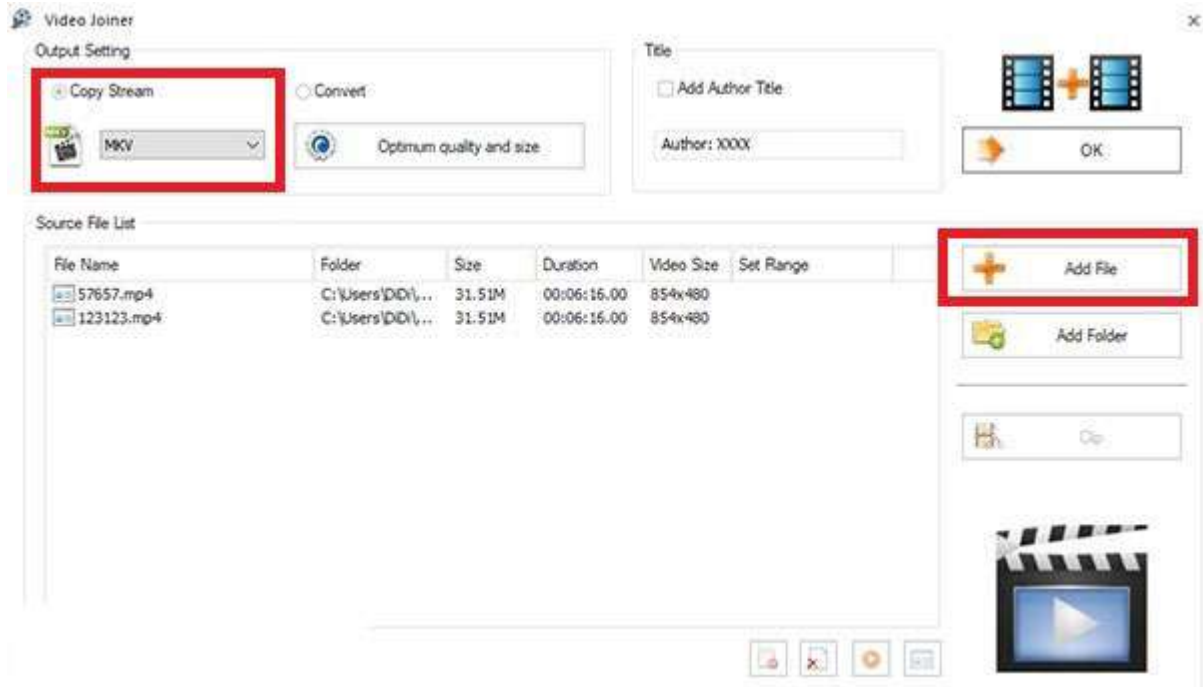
Video Joiner

Output Setting

Copy Stream

Convert

MKV

Optimum quality and size

Title

Add Author Title

Author: XXXX

OK

Source File List

| File Name | Folder | Size | Duration | Video Size | Set Range |
|---|---|---|---|---|---|
| 57657.mp4 | C:\Users\DiDi\... | 31.51M | 00:06:16.00 | 854x480 | |
| 123123.mp4 | C:\Users\DiDi\... | 31.51M | 00:06:16.00 | 854x480 | |

Add File

Add Folder

Clip